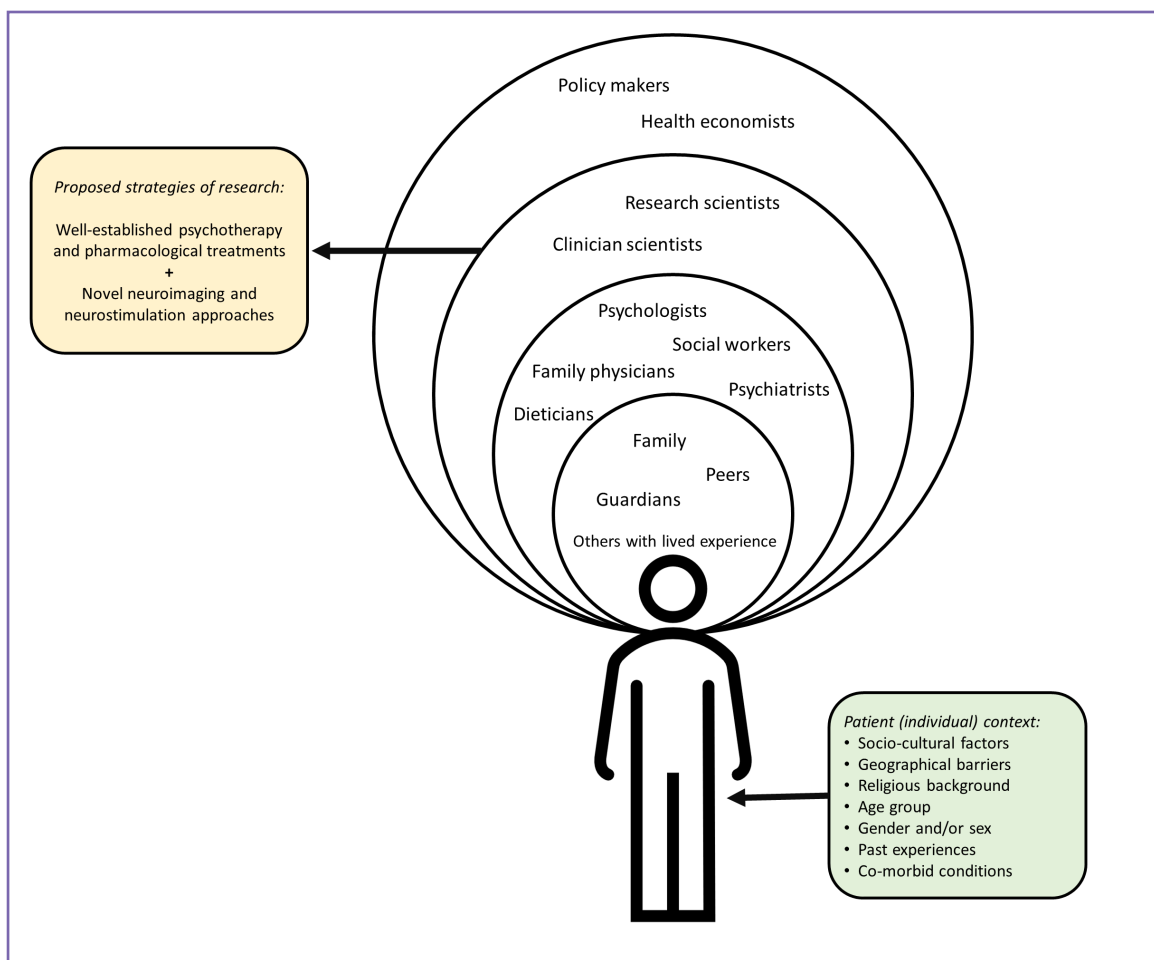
Policy makers

Health economists

Proposed strategies of research:

Well-established psychotherapy and pharmacological treatments
+
Novel neuroimaging and neurostimulation approaches

Research scientists

Clinician scientists

Psychologists

Social workers

Family physicians

Psychiatrists

Dieticians

Family

Peers

Guardians

Others with lived experience

Patient (individual) context:
• Socio-cultural factors
• Geographical barriers
• Religious background
• Age group
• Gender and/or sex
• Past experiences
• Co-morbid conditions